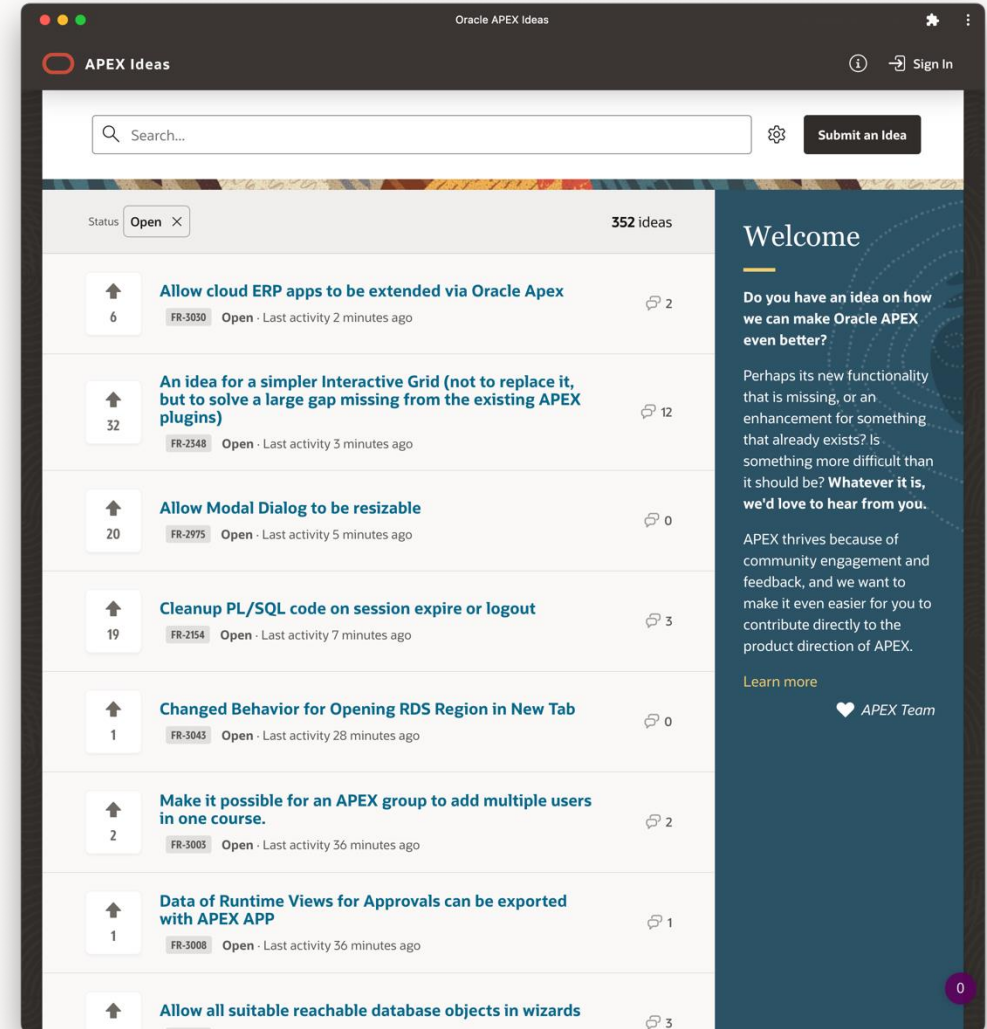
Oracle APEX Ideas

APEX Ideas

Sign In

Search...

Submit an Idea

Status Open ×

352 ideas

6
Allow cloud ERP apps to be extended via Oracle Apex
FR-3030 Open · Last activity 2 minutes ago
2

32
An idea for a simpler Interactive Grid (not to replace it, but to solve a large gap missing from the existing APEX plugins)
FR-2348 Open · Last activity 3 minutes ago
12

20
Allow Modal Dialog to be resizable
FR-2975 Open · Last activity 5 minutes ago
0

19
Cleanup PL/SQL code on session expire or logout
FR-2154 Open · Last activity 7 minutes ago
3

1
Changed Behavior for Opening RDS Region in New Tab
FR-3043 Open · Last activity 28 minutes ago
0

2
Make it possible for an APEX group to add multiple users in one course.
FR-3003 Open · Last activity 36 minutes ago
2

1
Data of Runtime Views for Approvals can be exported with APEX APP
FR-3008 Open · Last activity 36 minutes ago
1

Allow all suitable reachable database objects in wizards
3

Welcome

Do you have an idea on how we can make Oracle APEX even better?

Perhaps its new functionality that is missing, or an enhancement for something that already exists? Is something more difficult than it should be? Whatever it is, we'd love to hear from you.

APEX thrives because of community engagement and feedback, and we want to make it even easier for you to contribute directly to the product direction of APEX.

Learn more

APEX Team

0